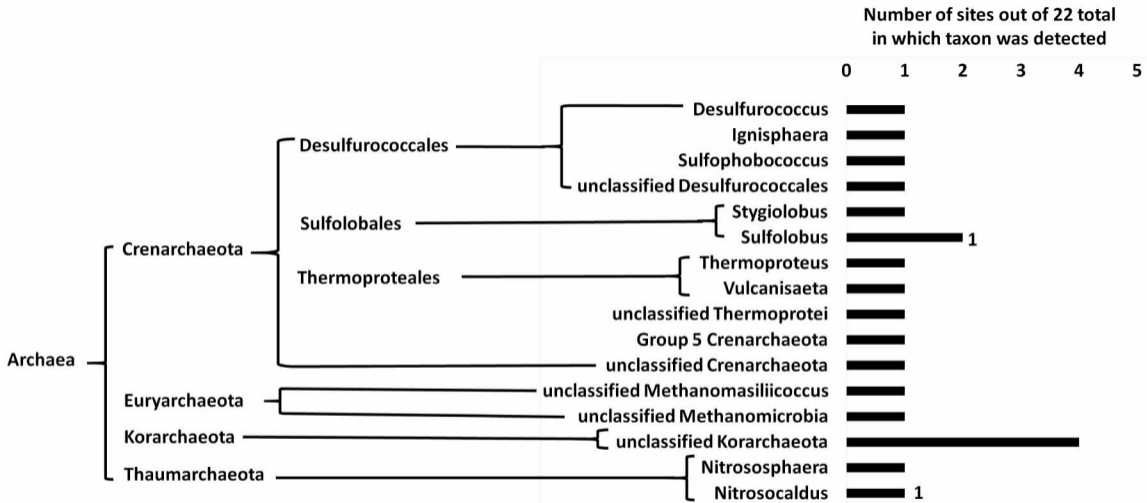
Number of sites out of 22 total in which taxon was detected

0 1 2 3 4 5

Archaea
Crenarchaeota
Desulfurococcales
Desulfurococcus
Ignisphaera
Sulfophobococcus
unclassified Desulfurococcales
Sulfolobales
Stygiolobus
Sulfolobus
1
Thermoproteales
Thermoproteus
Vulcanisaeta
unclassified Thermoprotei
Group 5 Crenarchaeota
unclassified Crenarchaeota
Euryarchaeota
unclassified Methanomasiliicoccus
unclassified Methanomicrobia
Korarchaeota
unclassified Korarchaeota
Thaumarchaeota
Nitrososphaera
Nitrosocaldus
1